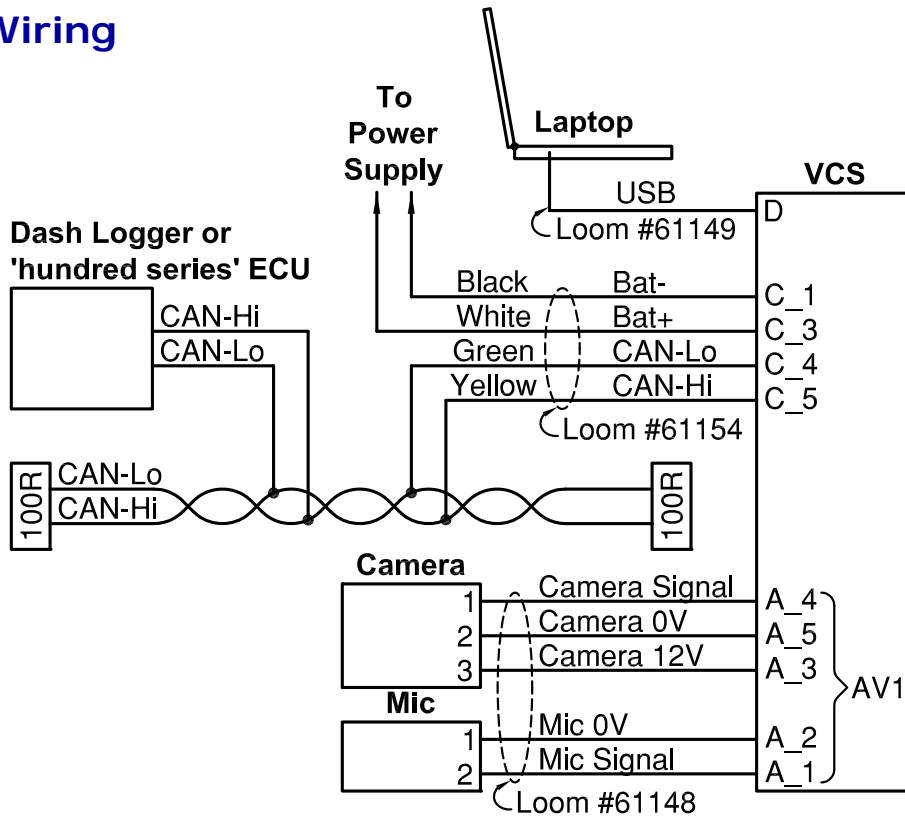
Wiring

To Power Supply

Laptop

VCS

USB

Loom #61149

D

Dash Logger or 'hundred series' ECU

CAN-Hi

CAN-Lo

Black

White

Green

Yellow

Bat-

Bat+

CAN-Lo

CAN-Hi

C_1

C_3

C_4

C_5

Loom #61154

100R

CAN-Lo

CAN-Hi

100R

Camera

1

2

3

Camera Signal

Camera 0V

Camera 12V

A_4

A_5

A_3

AV1

Mic

1

2

Mic 0V

Mic Signal

A_2

A_1

Loom #61148